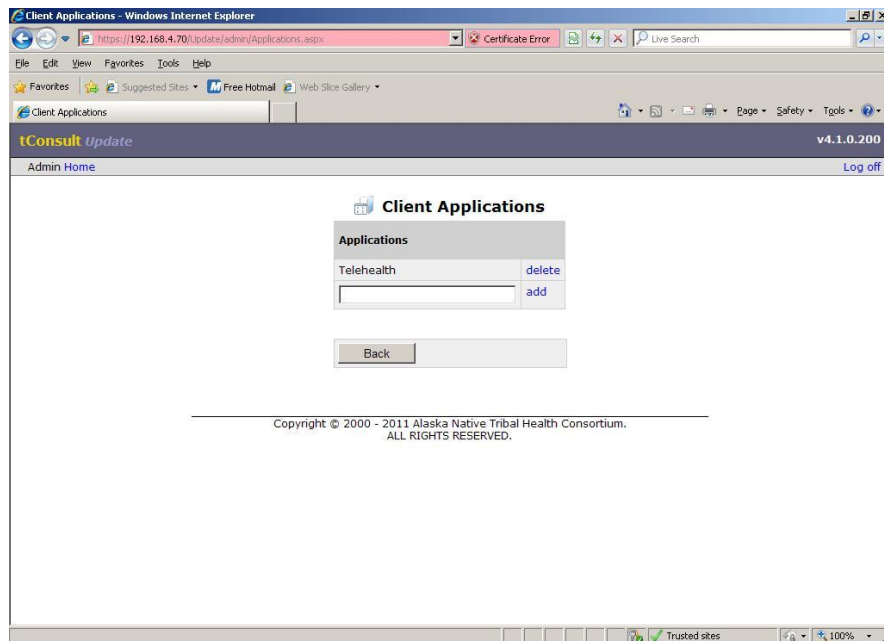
Client Applications - Windows Internet Explorer

https://192.168.4.70/Update/admin/Applications.aspx

Certificate Error

Live Search

File Edit View Favorites Tools Help

Favorites Suggested Sites Free Hotmail Web Slice Gallery

Client Applications

Page Safety Tools

tConsult Update

v4.1.0.200

Admin Home

Log off

Client Applications

| Applications | |
|---|---|
| Telehealth | delete |
| | add |

Back

Copyright © 2000 - 2011 Alaska Native Tribal Health Consortium. ALL RIGHTS RESERVED.

Trusted sites

100%